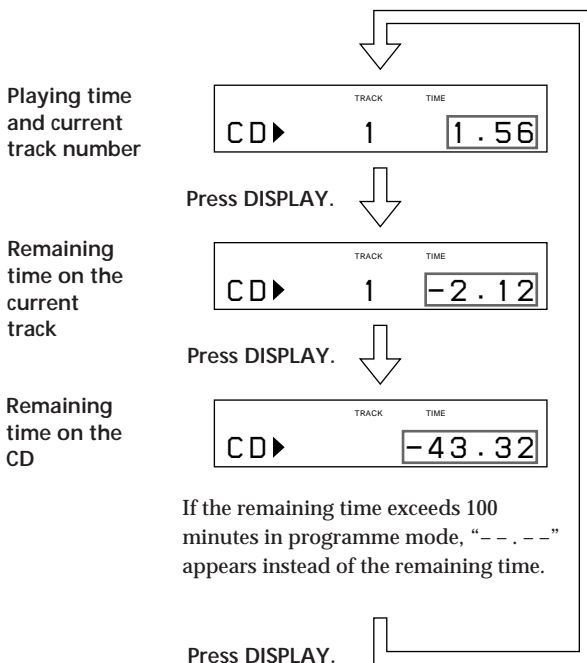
Playing time and current track number

TRACK TIME

CD▶ 1 1.56

Press DISPLAY.

Remaining time on the current track

TRACK TIME

CD▶ 1 -2.12

Press DISPLAY.

Remaining time on the CD

TRACK TIME

CD▶ -43.32

If the remaining time exceeds 100 minutes in programme mode, "– – . – –" appears instead of the remaining time.

Press DISPLAY.